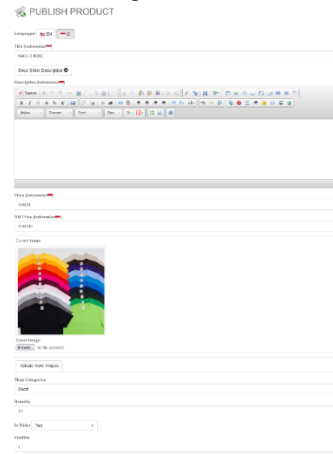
PUBLISH PRODUCT

Language: EN ID

Title (Indonesian)

Kaos Oblong

Show Slider Description

Description (Indonesian)

Styles Format Font Size

Price (Indonesian)

34000

Old Price (Indonesian)

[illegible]

Cover Image

Cover Image

Browse... No file selected.

Upload more images

Shop Categories

Shirt

Quantity

10

In Slider Yes

Position

1